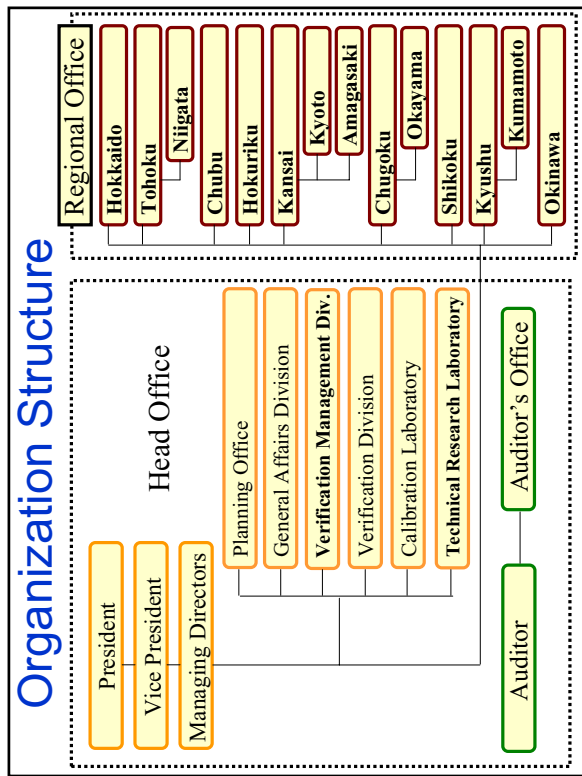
Organization Structure

Head Office

President

Vice President

Managing Directors

Planning Office

General Affairs Division

Verification Management Div.

Verification Division

Calibration Laboratory

Technical Research Laboratory

Auditor

Auditor's Office

Regional Office

Hokkaido

Tohoku

Niigata

Chubu

Hokuriku

Kansai

Kyoto

Amagasaki

Chugoku

Okayama

Shikoku

Kyushu

Kumamoto

Okinawa